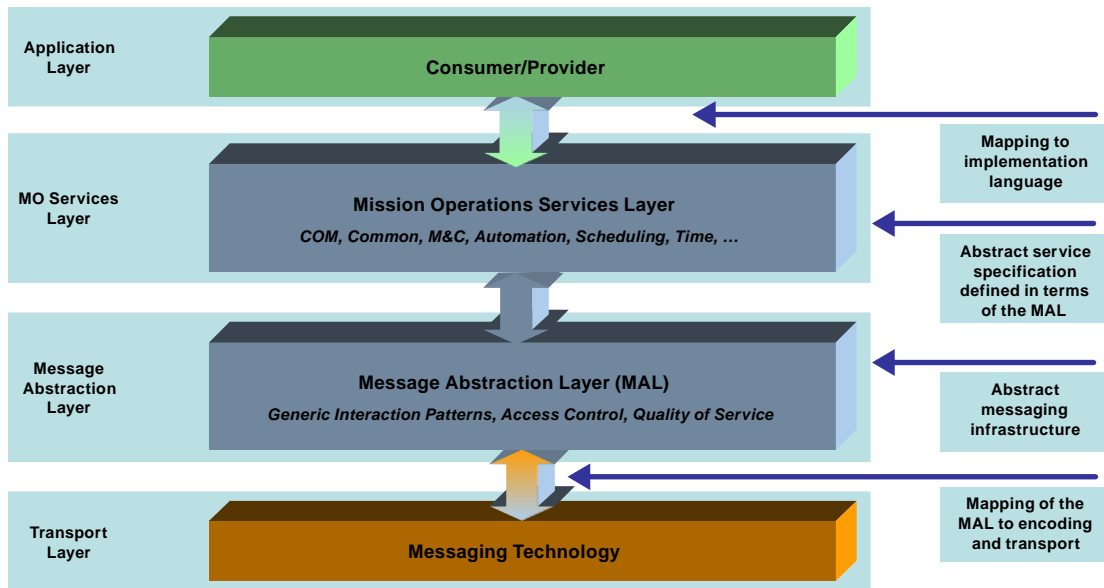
Application Layer

Consumer/Provider

Mapping to implementation language

MO Services Layer

Mission Operations Services Layer

COM, Common, M&C, Automation, Scheduling, Time, …

Abstract service specification defined in terms of the MAL

Message Abstraction Layer

Message Abstraction Layer (MAL)

Generic Interaction Patterns, Access Control, Quality of Service

Abstract messaging infrastructure

Mapping of the MAL to encoding and transport

Transport Layer

Messaging Technology